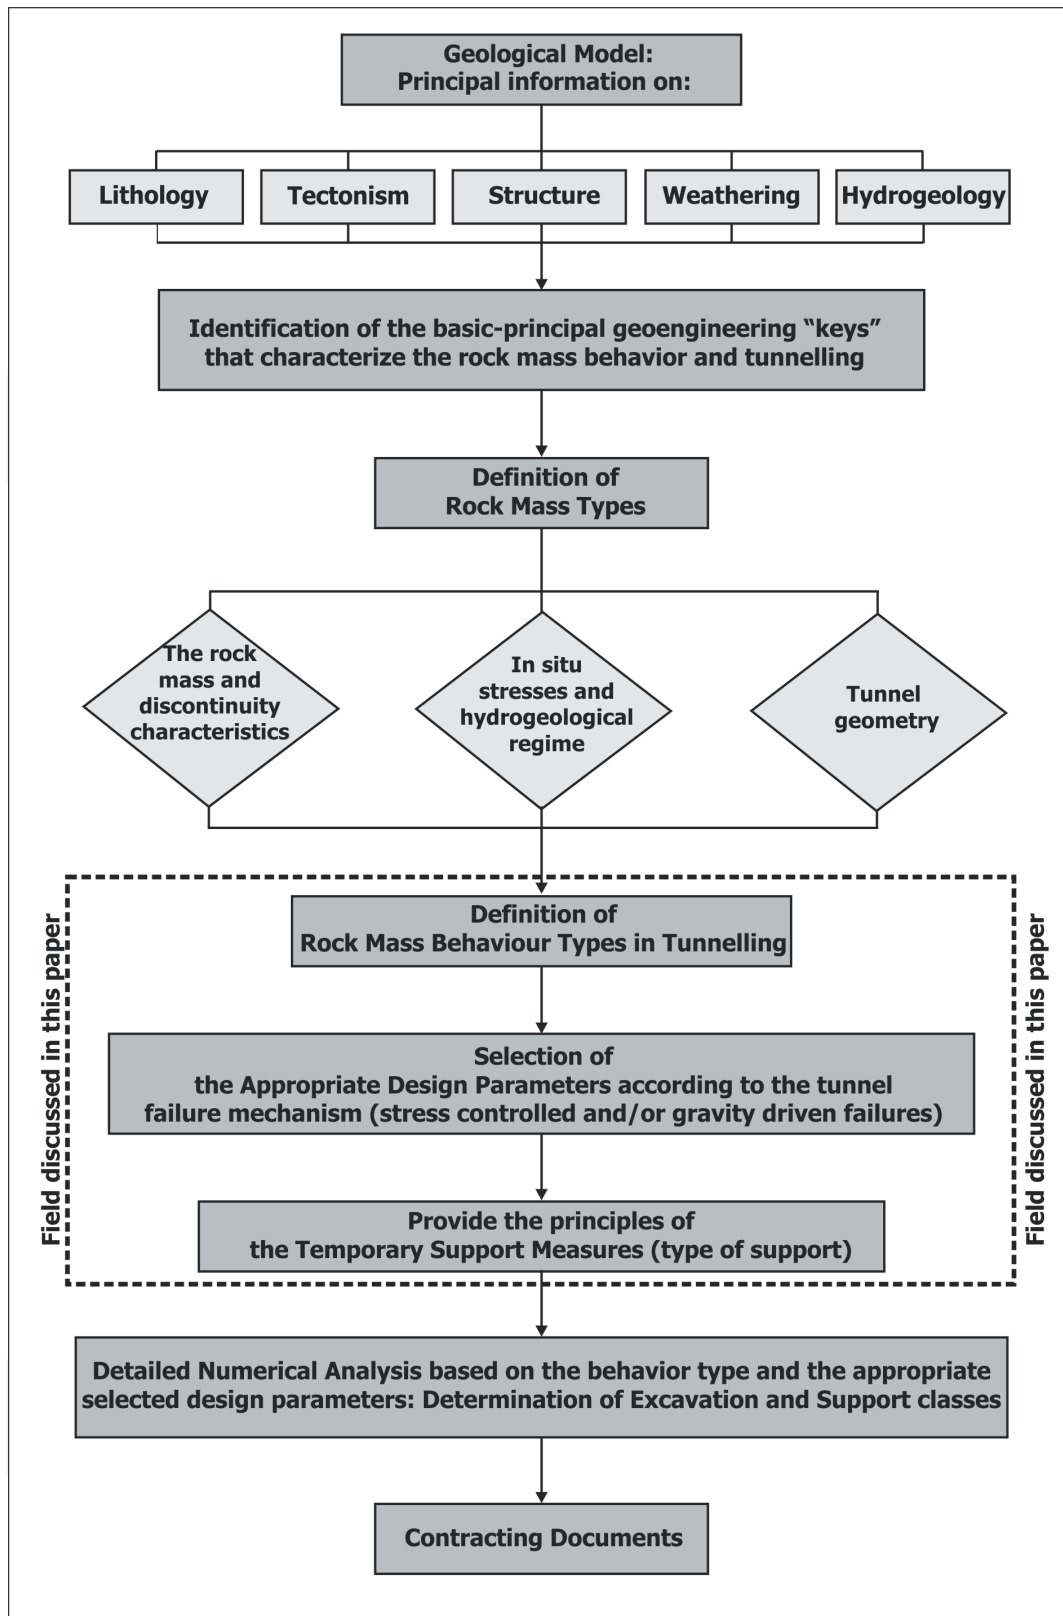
Geological Model:
Principal information on:

Lithology

Tectonism

Structure

Weathering

Hydrogeology

Identification of the basic-principal geoengineering "keys" that characterize the rock mass behavior and tunnelling

Definition of
Rock Mass Types

The rock mass and discontinuity characteristics

In situ stresses and hydrogeological regime

Tunnel geometry

Field discussed in this paper

Definition of
Rock Mass Behaviour Types in Tunnelling

Selection of
the Appropriate Design Parameters according to the tunnel failure mechanism (stress controlled and/or gravity driven failures)

Provide the principles of
the Temporary Support Measures (type of support)

Field discussed in this paper

Detailed Numerical Analysis based on the behavior type and the appropriate selected design parameters: Determination of Excavation and Support classes

Contracting Documents